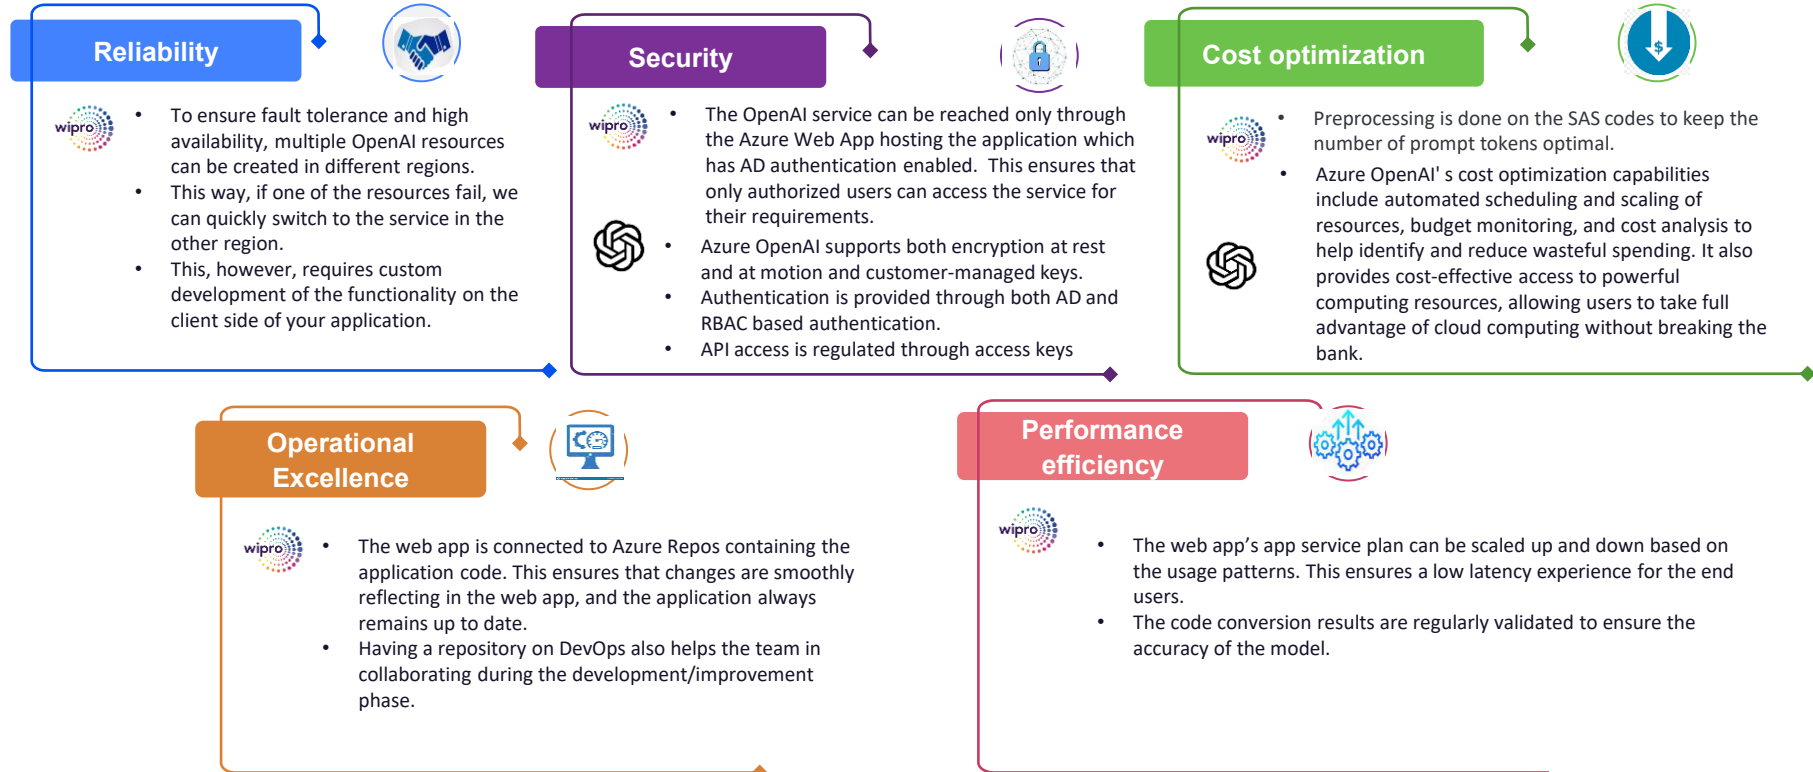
Reliability

wipro

- To ensure fault tolerance and high availability, multiple OpenAI resources can be created in different regions.
- This way, if one of the resources fail, we can quickly switch to the service in the other region.
- This, however, requires custom development of the functionality on the client side of your application.

Security

wipro

- The OpenAI service can be reached only through the Azure Web App hosting the application which has AD authentication enabled. This ensures that only authorized users can access the service for their requirements.
- Azure OpenAI supports both encryption at rest and at motion and customer-managed keys.
- Authentication is provided through both AD and RBAC based authentication.
- API access is regulated through access keys

Cost optimization

wipro

- Preprocessing is done on the SAS codes to keep the number of prompt tokens optimal.
- Azure OpenAI' s cost optimization capabilities include automated scheduling and scaling of resources, budget monitoring, and cost analysis to help identify and reduce wasteful spending. It also provides cost-effective access to powerful computing resources, allowing users to take full advantage of cloud computing without breaking the bank.

Operational Excellence

wipro

- The web app is connected to Azure Repos containing the application code. This ensures that changes are smoothly reflecting in the web app, and the application always remains up to date.
- Having a repository on DevOps also helps the team in collaborating during the development/improvement phase.

Performance efficiency

wipro

- The web app’s app service plan can be scaled up and down based on the usage patterns. This ensures a low latency experience for the end users.
- The code conversion results are regularly validated to ensure the accuracy of the model.